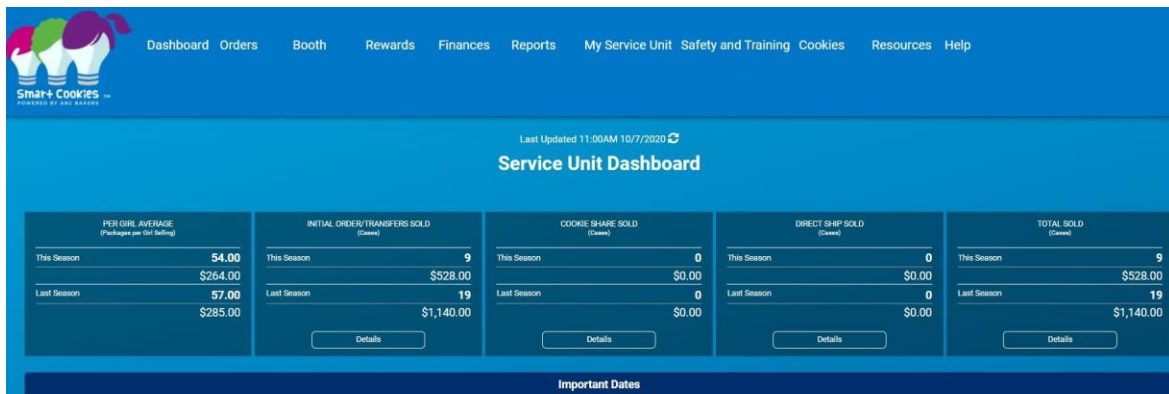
Smart Cookies™
POWERED BY ABC BAKERS

Dashboard Orders Booth Rewards Finances Reports My Service Unit Safety and Training Cookies Resources Help

Last Updated 11:00AM 10/7/2020

Service Unit Dashboard

PER GIRL AVERAGE
(Packages per Girl Selling)
This Season 54.00
$264.00
Last Season 57.00
$285.00

INITIAL ORDER/TRANSFERS SOLD
(Cases)
This Season 9
$528.00
Last Season 19
$1,140.00
Details

COOKIE SHARE SOLD
(Cases)
This Season 0
$0.00
Last Season 0
$0.00
Details

DIRECT SHIP SOLD
(Cases)
This Season 0
$0.00
Last Season 0
$0.00
Details

TOTAL SOLD
(Cases)
This Season 9
$528.00
Last Season 19
$1,140.00
Details

Important Dates